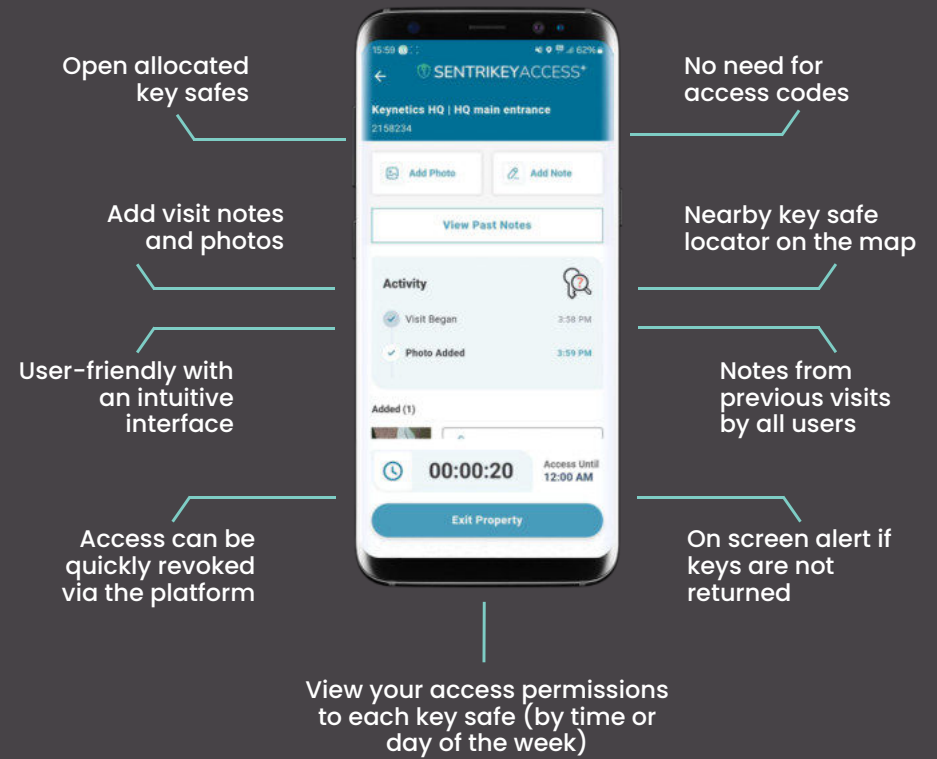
Open allocated key safes

Add visit notes and photos

User-friendly with an intuitive interface

Access can be quickly revoked via the platform

15:59 62%

SENTRIKEYACCESS

Keynetics HQ | HQ main entrance

2158234

Add Photo

Add Note

View Past Notes

Activity

Visit Began 3:58 PM

Photo Added 3:59 PM

Added (1)

00:00:20

Access Until 12:00 AM

Exit Property

No need for access codes

Nearby key safe locator on the map

Notes from previous visits by all users

On screen alert if keys are not returned

View your access permissions to each key safe (by time or day of the week)